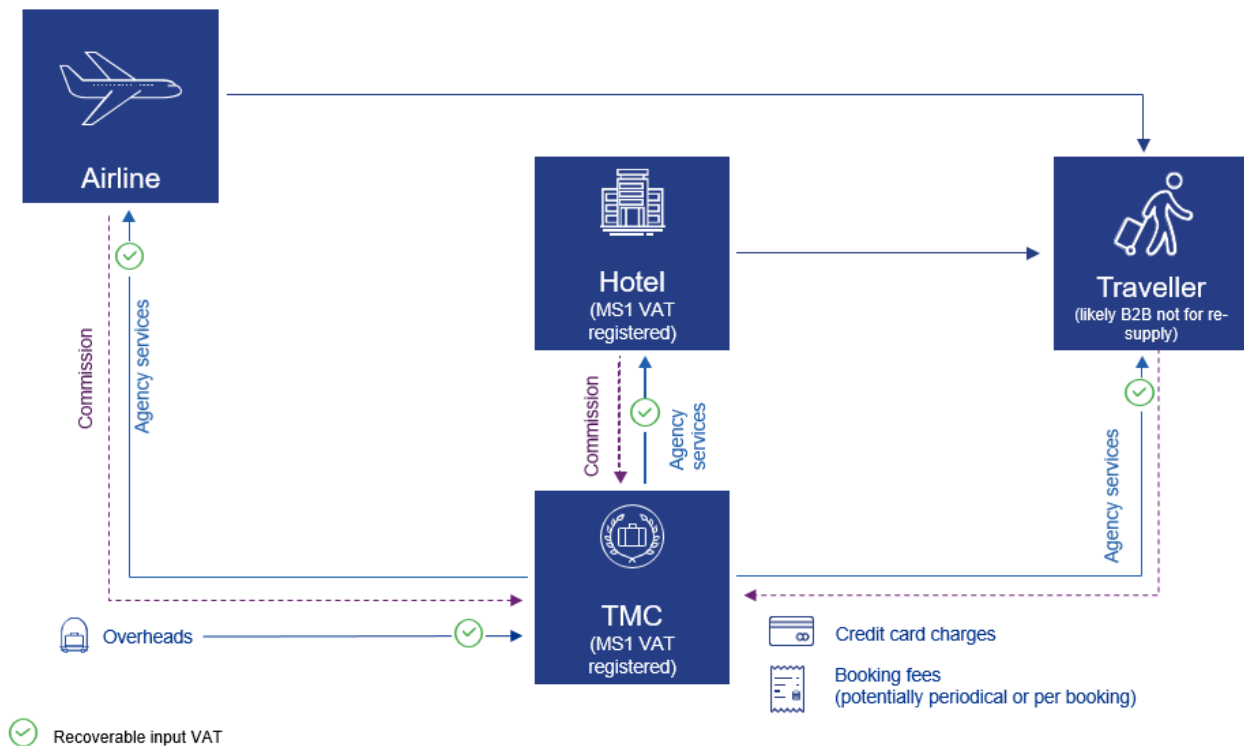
Airline

Hotel
(MS1 VAT registered)

Traveller
(likely B2B not for re-supply)

Commission

Agency services

Commission

Agency services

Agency services

TMC
(MS1 VAT registered)

Overheads

Credit card charges

Booking fees
(potentially periodical or per booking)

Recoverable input VAT